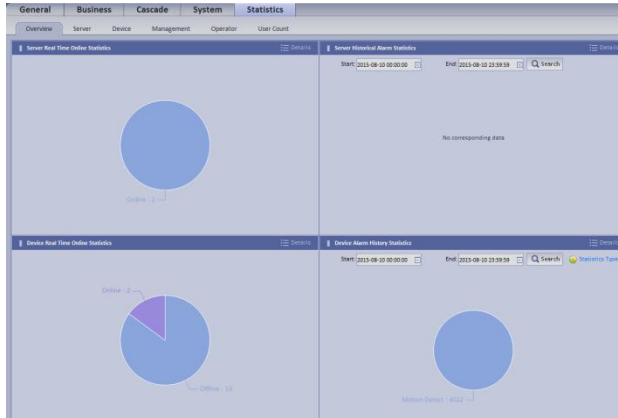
General Business Cascade System Statistics

Overview Server Device Management Operator User Count

Server Real Time Online Statistics

Details

Online - 1

Server Historical Alarm Statistics

Details

Start: 2015-08-10 00:00:00 End: 2015-08-10 23:59:59 Search

No corresponding data

Device Real Time Online Statistics

Details

Online - 2

Offline - 13

Device Alarm History Statistics

Details

Start: 2015-08-10 00:00:00 End: 2015-08-10 23:59:59 Search Statistics Type

Motion Detect - 4022